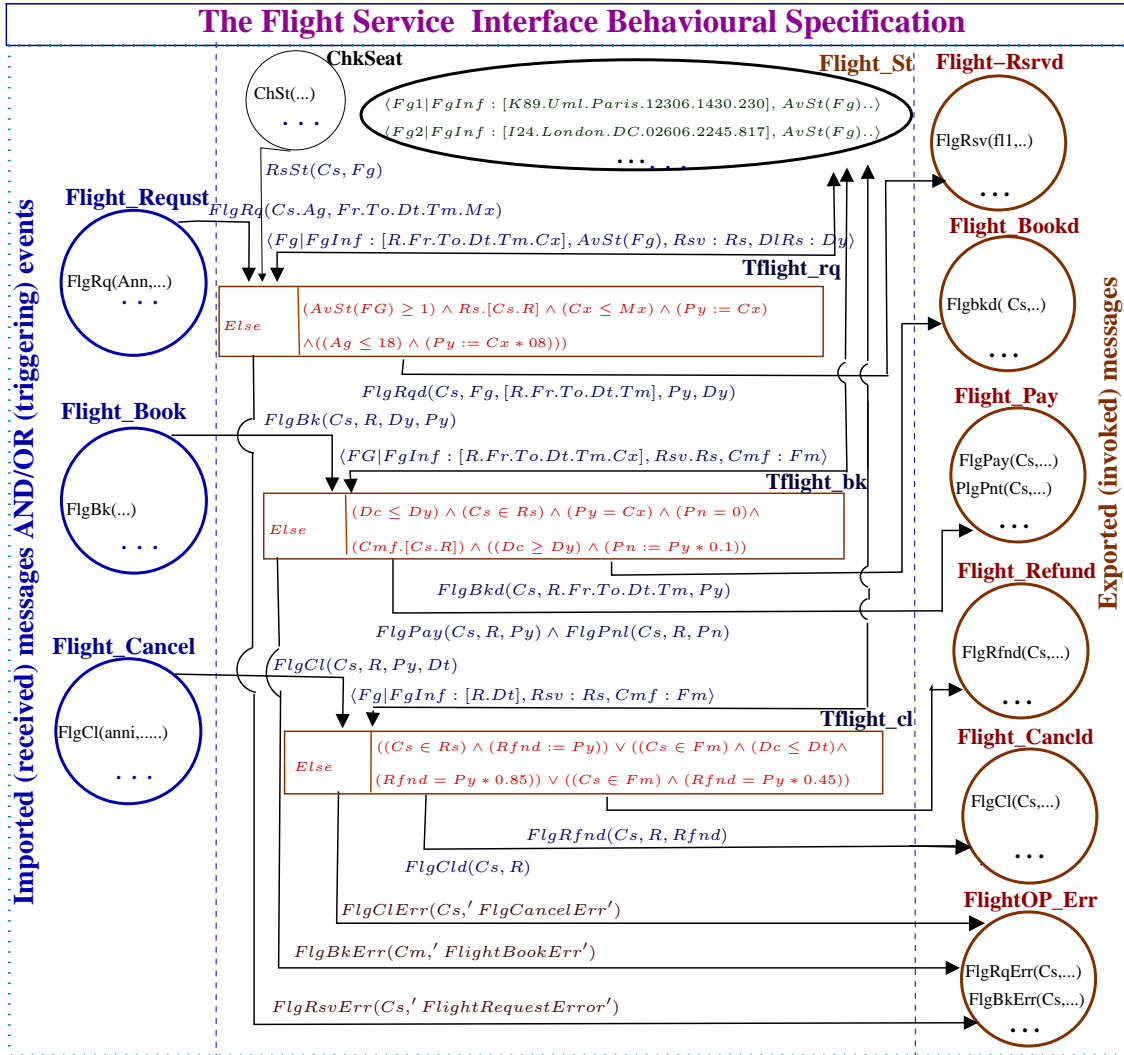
The Flight Service Interface Behavioural Specification

Imported (received) messages AND/OR (triggering) events

ChkSeat

ChSt(...)

. . .

Flight_St

$\langle Fg1|FgInf : [K89.Uml.Paris.12306.1430.230], AvSt(Fg)..\rangle$

$\langle Fg2|FgInf : [I24.London.DC.02606.2245.817], AvSt(Fg)..\rangle$

. . . . . .

$RsSt(Cs, Fg)$

Flight_Requst

$FlgRq(Cs.Ag, Fr.To.Dt.Tm.Mx)$

$\langle Fg|FgInf : [R.Fr.To.Dt.Tm.Cx], AvSt(Fg), Rsv : Rs, DlRs : Dy\rangle$

FlgRq(Ann,...)

. . .

Tflight_rq

| Else | $(AvSt(FG) \geq 1) \wedge Rs.[Cs.R] \wedge (Cx \leq Mx) \wedge (Py := Cx)$ $\wedge((Ag \leq 18) \wedge (Py := Cx * 08)))$ |
|---|---|

$FlgRqd(Cs, Fg, [R.Fr.To.Dt.Tm], Py, Dy)$

Flight_Book

$FlgBk(Cs, R, Dy, Py)$

$\langle FG|FgInf : [R.Fr.To.Dt.Tm.Cx], Rsv.Rs, Cmf : Fm\rangle$

FlgBk(...)

. . .

Tflight_bk

| Else | $(Dc \leq Dy) \wedge (Cs \in Rs) \wedge (Py = Cx) \wedge (Pn = 0)\wedge$ $(Cmf.[Cs.R]) \wedge ((Dc \geq Dy) \wedge (Pn := Py * 0.1))$ |
|---|---|

$FlgBkd(Cs, R.Fr.To.Dt.Tm, Py)$

$FlgPay(Cs, R, Py) \wedge FlgPnl(Cs, R, Pn)$

Flight_Cancel

$FlgCl(Cs, R, Py, Dt)$

$\langle Fg|FgInf : [R.Dt], Rsv : Rs, Cmf : Fm\rangle$

FlgCl(anni,.....)

. . .

Tflight_cl

| Else | $((Cs \in Rs) \wedge (Rfnd := Py)) \vee ((Cs \in Fm) \wedge (Dc \leq Dt)\wedge$ $(Rfnd = Py * 0.85)) \vee ((Cs \in Fm) \wedge (Rfnd = Py * 0.45))$ |
|---|---|

$FlgRfnd(Cs, R, Rfnd)$

$FlgCld(Cs, R)$

$FlgClErr(Cs,' FlgCancelErr')$

$FlgBkErr(Cm,' FlightBookErr')$

$FlgRsvErr(Cs,' FlightRequestError')$

Flight−Rsrvd

FlgRsv(fl1,..)

. . .

Flight_Bookd

Flgbkd( Cs,..)

. . .

Flight_Pay

FlgPay(Cs,...)

PlgPnt(Cs,...)

. . .

Flight_Refund

FlgRfnd(Cs,...)

. . .

Flight_Cancld

FlgCl(Cs,...)

. . .

FlightOP_Err

FlgRqErr(Cs,...)

FlgBkErr(Cs,...)

. . .

Exported (invoked) messages